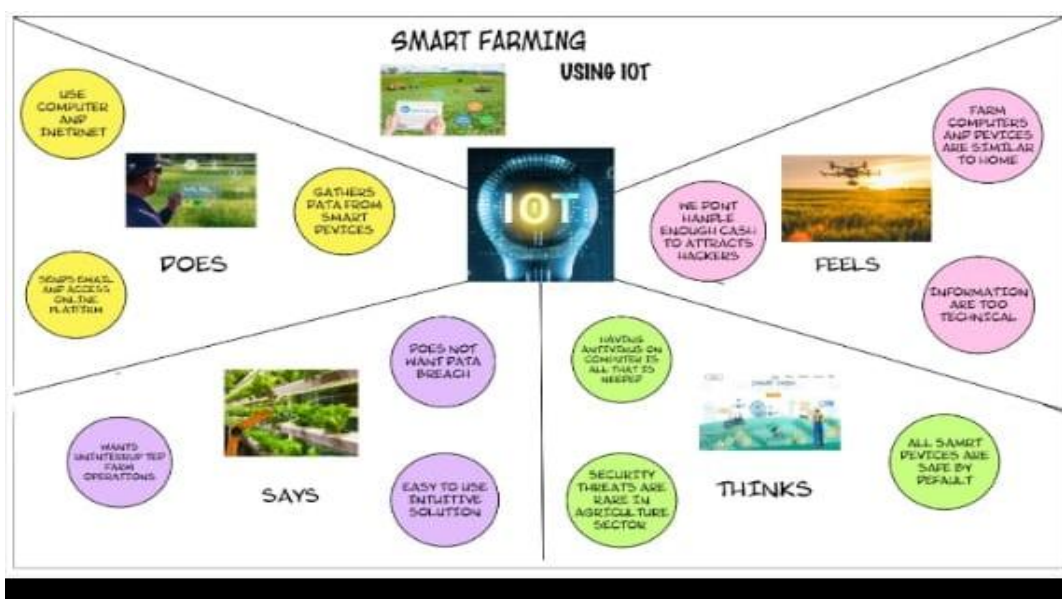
SMART FARMING

USING IOT

USE COMPUTER ANP INETRNET

GATHERS PATA FROM SMART PEVICES

SENDS EMAIL AND ACCESS ONLINE PLATFORM

DOES

IOT

FARM COMPUTERS ANP PEVICES ARE SIMILAR TO HOME

WE PONT HANPLE ENOUGH CASH TO ATTRACTS HACKERS

FEELS

INFORMATION ARE TOO TECHNICAL

POES NOT WANT PATA BREACH

WANTS UNINTERRUPTED FARM OPERATIONS

SAYS

EASY TO USE INTUITIVE SOLUTION

HAVING ANTIVIRUS ON COMPUTER IS ALL THAT IS NEEDED

THINKS

SECURITY THREATS ARE RARE IN AGRICULTURE SECTOR

ALL SAMRT PEVICES ARE SAFE BY PEFAULT